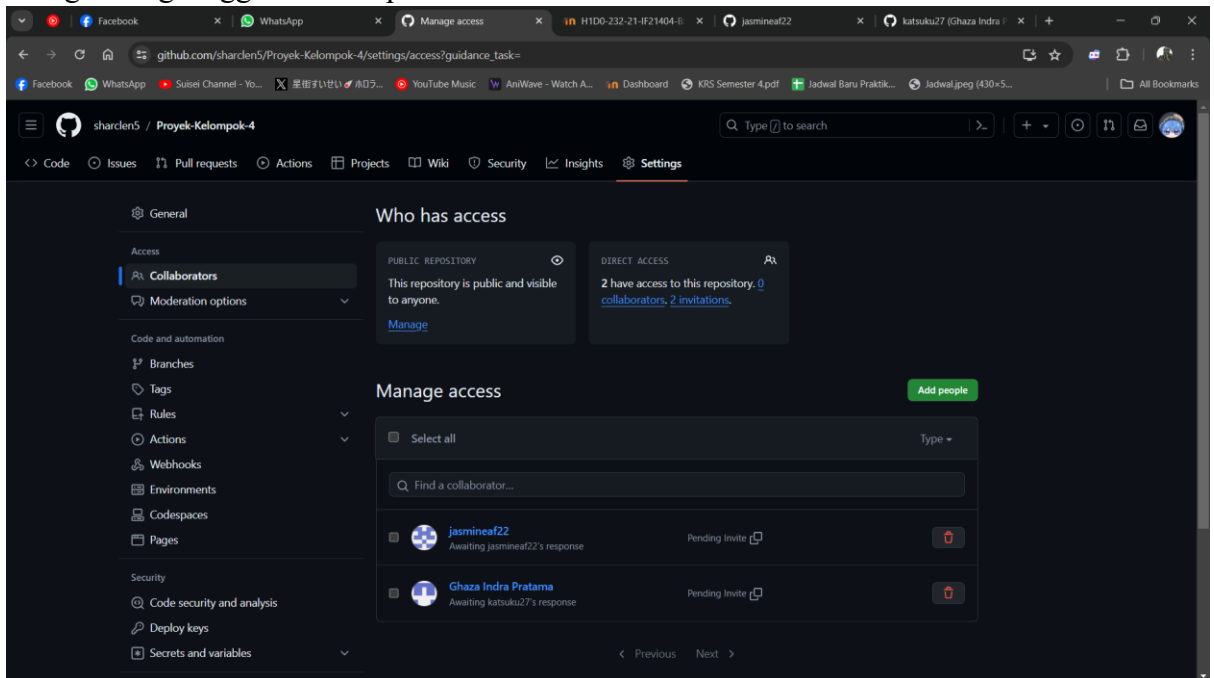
Facebook
WhatsApp
Manage access
H1D0-232-21-IF21404-B
jasmineaf22
katsuku27 (Ghaza Indra P

github.com/sharclen5/Proyek-Kelompok-4/settings/access?guidance_task=

Facebook WhatsApp Suisei Channel - Yo... 星街すいせい☄ホロラ... YouTube Music AniWave - Watch A... Dashboard KRS Semester 4.pdf Jadwal Baru Praktik... Jadwal.jpeg (430×5... All Bookmarks

sharclen5 / Proyek-Kelompok-4

Type / to search

Code Issues Pull requests Actions Projects Wiki Security Insights Settings

General

Access
Collaborators
Moderation options

Code and automation
Branches
Tags
Rules
Actions
Webhooks
Environments
Codespaces
Pages

Security
Code security and analysis
Deploy keys
Secrets and variables

Who has access

PUBLIC REPOSITORY
This repository is public and visible to anyone.
Manage

DIRECT ACCESS
2 have access to this repository. 0 collaborators. 2 invitations.

Manage access

Add people

Select all
Type

Find a collaborator...

jasmineaf22
Awaiting jasmineaf22's response
Pending Invite

Ghaza Indra Pratama
Awaiting katsuku27's response
Pending Invite

Previous Next